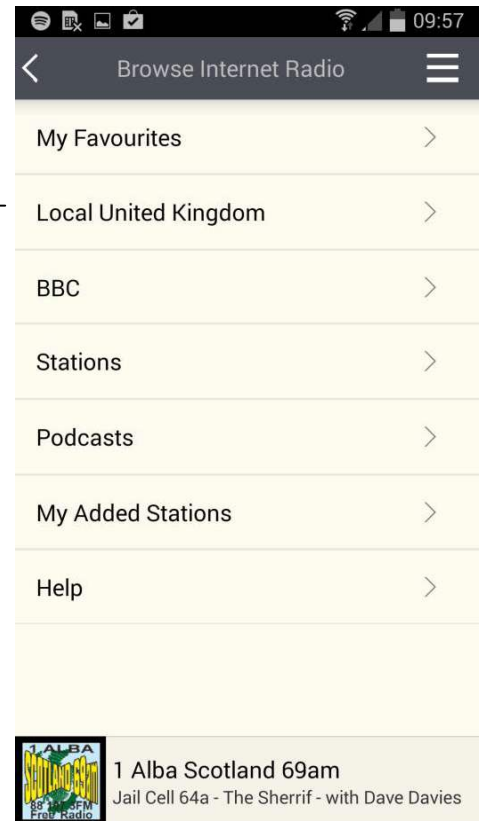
09:57

Browse Internet Radio

My Favourites

Local United Kingdom

BBC

Stations

Podcasts

My Added Stations

Help

1 ALBA
SCOTLAND 69am
88 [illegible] FM
Free Radio

1 Alba Scotland 69am
Jail Cell 64a - The Sherrif - with Dave Davies